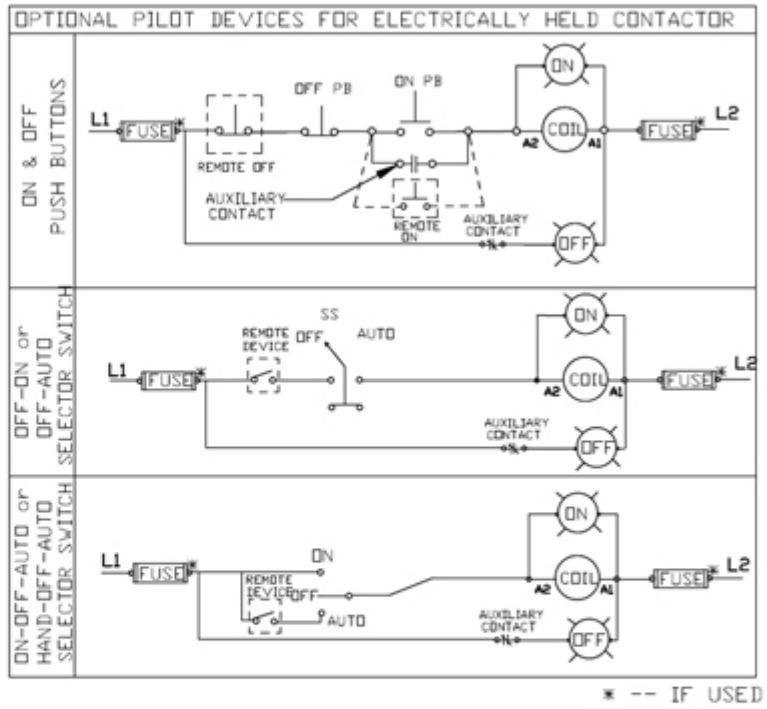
OPTIONAL PILOT DEVICES FOR ELECTRICALLY HELD CONTACTOR

ON & OFF PUSH BUTTONS

L1 FUSE * REMOTE OFF OFF PB ON PB AUXILIARY CONTACT REMOTE ON AUXILIARY CONTACT ON COIL A2 A1 OFF FUSE * L2

OFF-ON or OFF-AUTO SELECTOR SWITCH

L1 FUSE * REMOTE DEVICE SS OFF AUTO AUXILIARY CONTACT ON COIL A2 A1 OFF FUSE * L2

ON-OFF-AUTO or HAND-OFF-AUTO SELECTOR SWITCH

L1 FUSE * ON REMOTE DEVICE OFF AUTO AUXILIARY CONTACT ON COIL A2 A1 OFF FUSE * L2

* -- IF USED